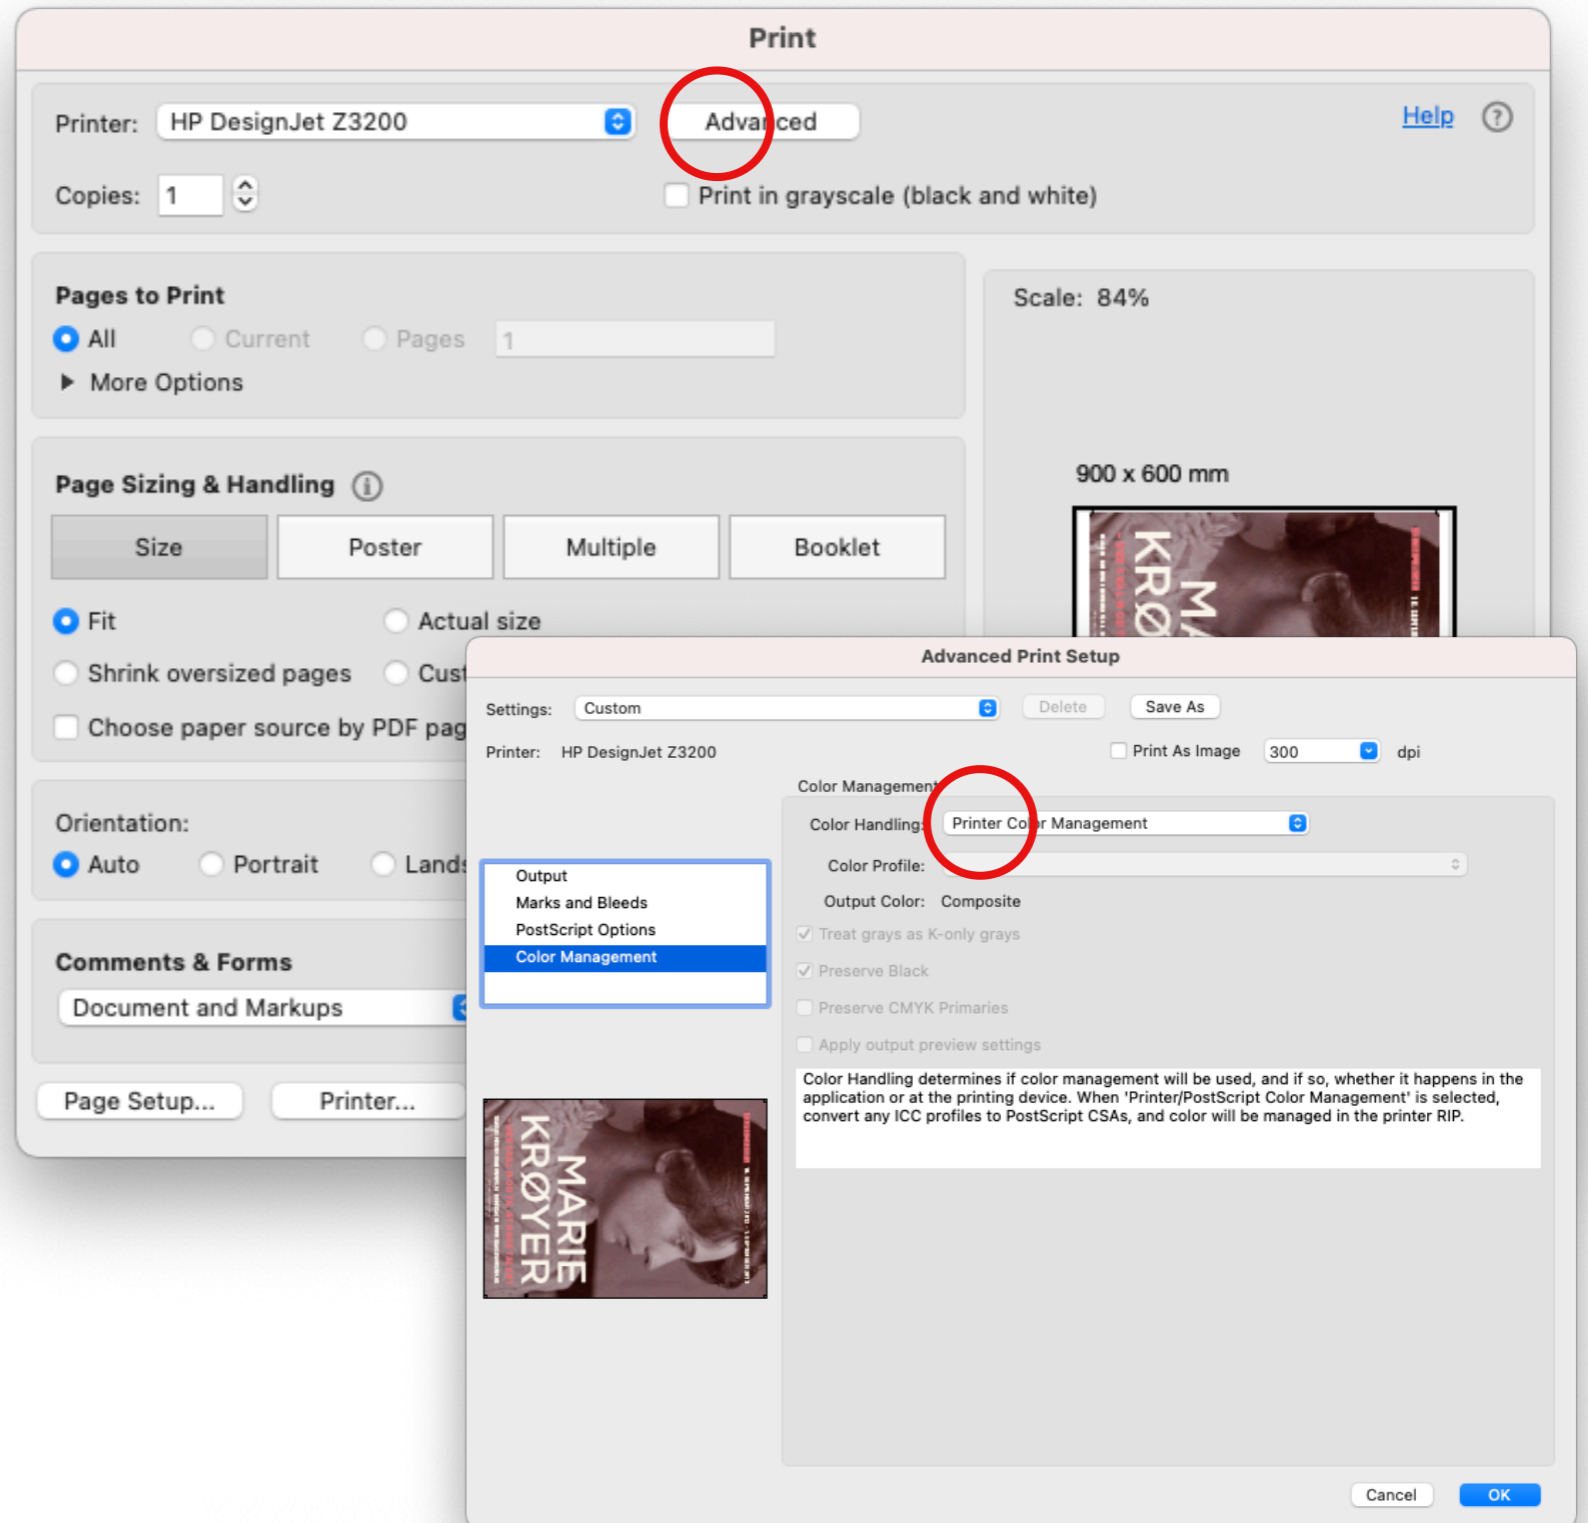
Print

Printer: HP DesignJet Z3200
Advanced
Help ?

Copies: 1
Print in grayscale (black and white)

Pages to Print
All Current Pages 1
More Options

Scale: 84%

900 x 600 mm

Page Sizing & Handling
Size Poster Multiple Booklet
Fit Actual size
Shrink oversized pages Cus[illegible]
Choose paper source by PDF pag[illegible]

Orientation:
Auto Portrait Lands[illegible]

Comments & Forms
Document and Markups

Page Setup... Printer...

Advanced Print Setup

Settings: Custom Delete Save As

Printer: HP DesignJet Z3200 Print As Image 300 dpi

Color Management
Color Handling: Printer Co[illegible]r Management
Color Profile:
Output Color: Composite
Treat grays as K-only grays
Preserve Black
Preserve CMYK Primaries
Apply output preview settings

Output
Marks and Bleeds
PostScript Options
Color Management

Color Handling determines if color management will be used, and if so, whether it happens in the application or at the printing device. When 'Printer/PostScript Color Management' is selected, convert any ICC profiles to PostScript CSAs, and color will be managed in the printer RIP.

MARIE KRØYER

Cancel OK